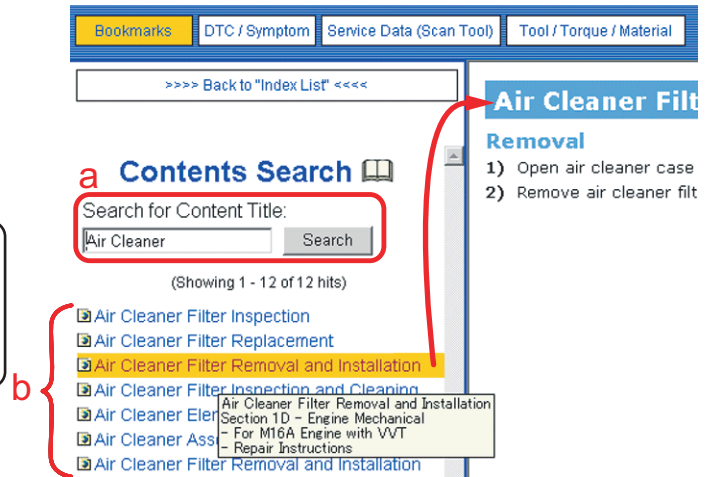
Bookmarks | DTC / Symptom | Service Data (Scan Tool) | Tool / Torque / Material

>>>> Back to "Index List" <<<<

a

Contents Search

Search for Content Title:

Air Cleaner

Search

(Showing 1 - 12 of 12 hits)

b

Air Cleaner Filter Inspection

Air Cleaner Filter Replacement

Air Cleaner Filter Removal and Installation

Air Cleaner Filter Inspection and Cleaning

Air Cleaner Ele

Air Cleaner Ass

Air Cleaner Filter Removal and Installation

Air Cleaner Filter Removal and Installation
Section 1D - Engine Mechanical
- For M16A Engine with VVT
- Repair Instructions

Air Cleaner Filt

Removal

1) Open air cleaner case

2) Remove air cleaner filt